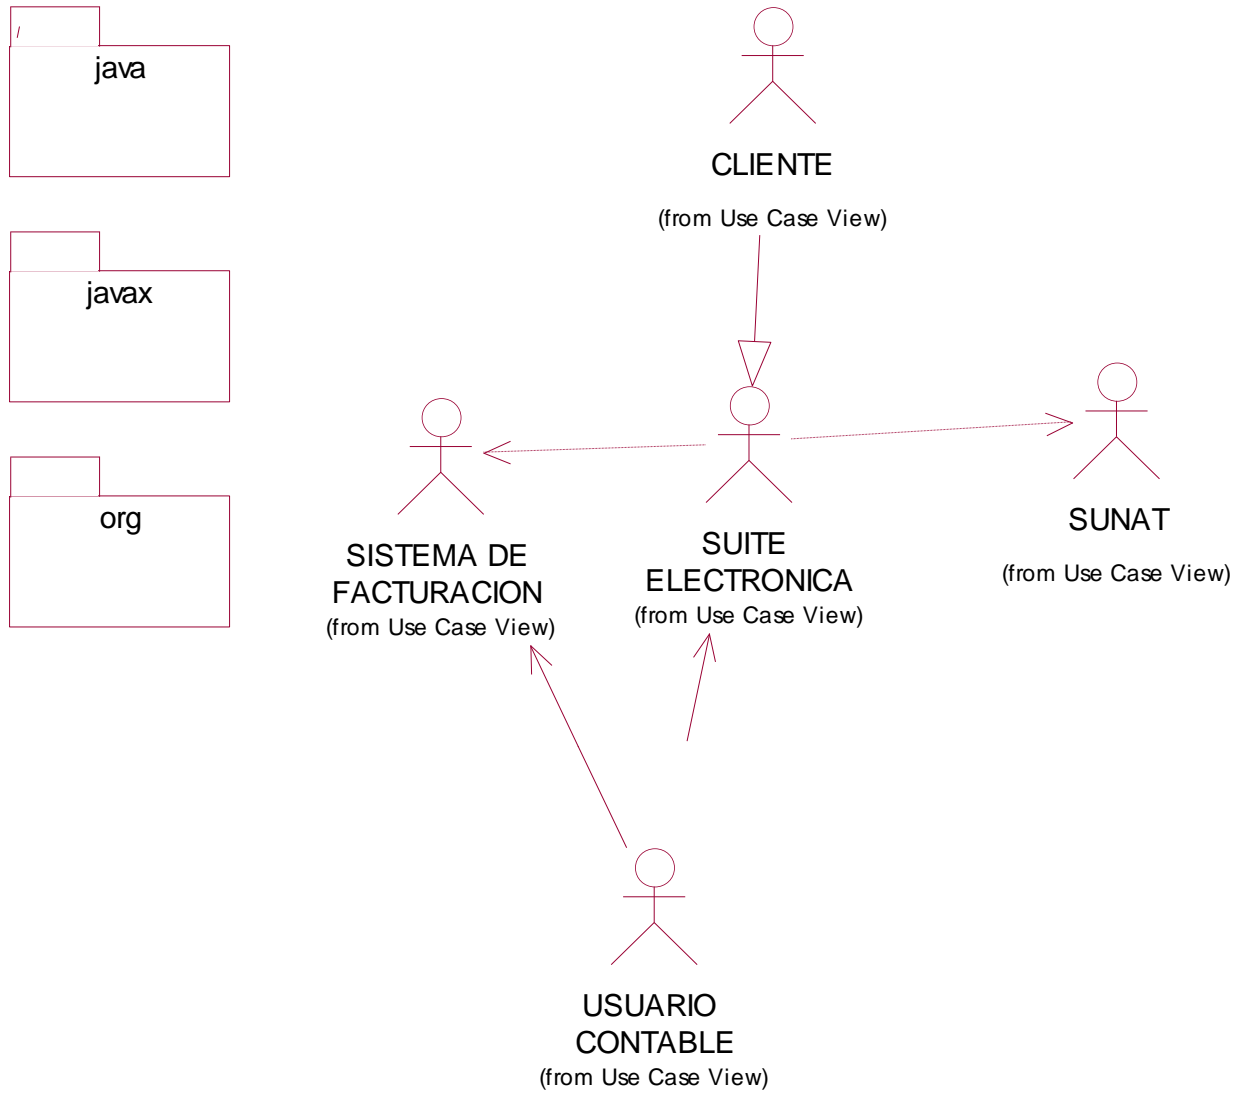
java

javax

org

CLIENTE

(from Use Case View)

SISTEMA DE FACTURACION
(from Use Case View)

SUITE ELECTRONICA
(from Use Case View)

SUNAT

(from Use Case View)

USUARIO CONTABLE
(from Use Case View)